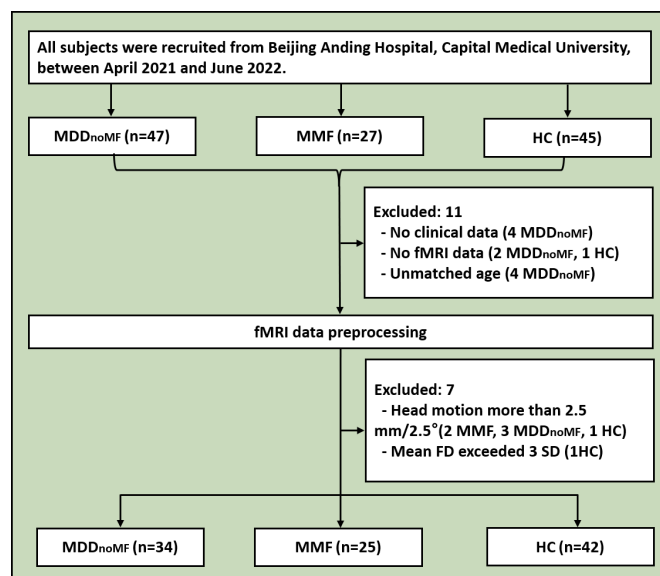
All subjects were recruited from Beijing Anding Hospital, Capital Medical University, between April 2021 and June 2022.

MDD$_{noMF}$ (n=47)

MMF (n=27)

HC (n=45)

Excluded: 11
- No clinical data (4 MDD$_{noMF}$)
- No fMRI data (2 MDD$_{noMF}$, 1 HC)
- Unmatched age (4 MDD$_{noMF}$)

fMRI data preprocessing

Excluded: 7
- Head motion more than 2.5 mm/2.5°(2 MMF, 3 MDD$_{noMF}$, 1 HC)
- Mean FD exceeded 3 SD (1HC)

MDD$_{noMF}$ (n=34)

MMF (n=25)

HC (n=42)